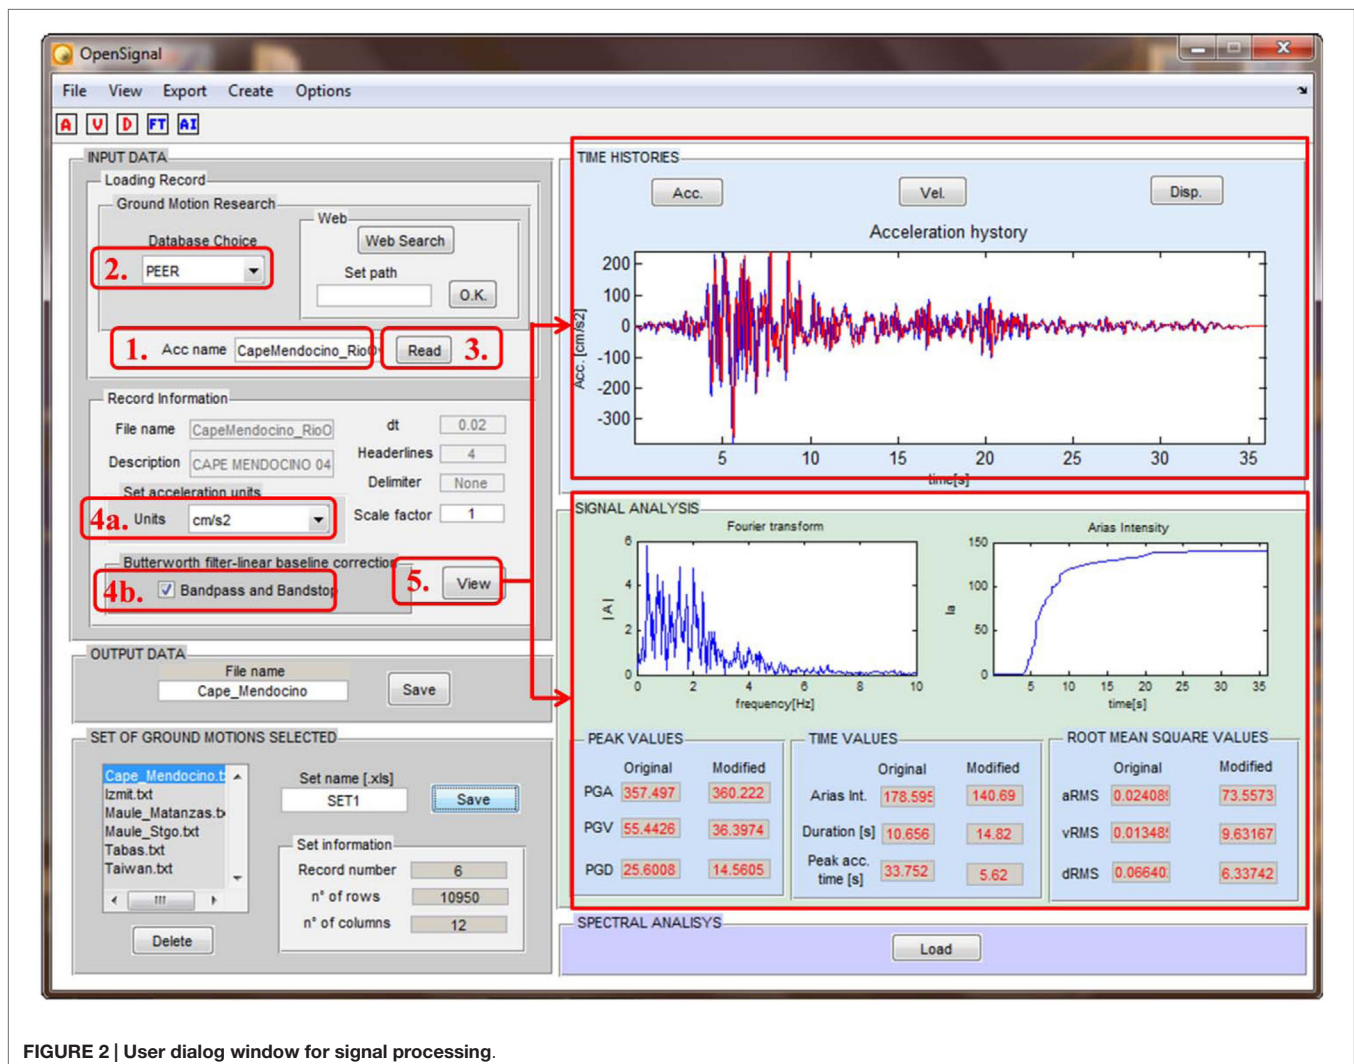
OpenSignal

File View Export Create Options

A V D FT AI

INPUT DATA

Loading Record

Ground Motion Research

Database Choice

2. PEER

Web

Web Search

Set path

O.K.

1. Acc name CapeMendocino_RioD

Read 3.

Record Information

File name CapeMendocino_RioD

Description CAPE MENDOCINO 04

dt 0.02

Headerlines 4

Delimiter None

Set acceleration units

4a. Units cm/s2

Scale factor 1

Butterworth filter-linear baseline correction

4b. Bandpass and Bandstop

5. View

OUTPUT DATA

File name

Cape_Mendocino

Save

SET OF GROUND MOTIONS SELECTED

Cape_Mendocino.t
Izmit.txt
Maule_Matanzas.t
Maule_Stgo.txt
Tabas.txt
Taiwan.txt

Set name [.xls]

SET1

Save

Set information

Record number 6

n° of rows 10950

n° of columns 12

Delete

TIME HISTORIES

Acc. Vel. Disp.

Acceleration hystory

Acc. [cm/s2]

200 100 0 -100 -200 -300

5 10 15 20 25 30 35

time[s]

SIGNAL ANALYSIS

Fourier transform

|A|

6 4 2 0

0 2 4 6 8 10

frequency[Hz]

Arias Intensity

Ia

150 100 50 0

5 10 15 20 25 30 35

time[s]

PEAK VALUES

| | Original | Modified |
|---|---|---|
| PGA | 357.497 | 360.222 |
| PGV | 55.4426 | 36.3974 |
| PGD | 25.6008 | 14.5605 |

TIME VALUES

| | Original | Modified |
|---|---|---|
| Arias Int. | 178.595 | 140.69 |
| Duration [s] | 10.656 | 14.82 |
| Peak acc. time [s] | 33.752 | 5.62 |

ROOT MEAN SQUARE VALUES

| | Original | Modified |
|---|---|---|
| aRMS | 0.02408 | 73.5573 |
| vRMS | 0.01348 | 9.63167 |
| dRMS | 0.06640 | 6.33742 |

SPECTRAL ANALISYS

Load

FIGURE 2 | User dialog window for signal processing.